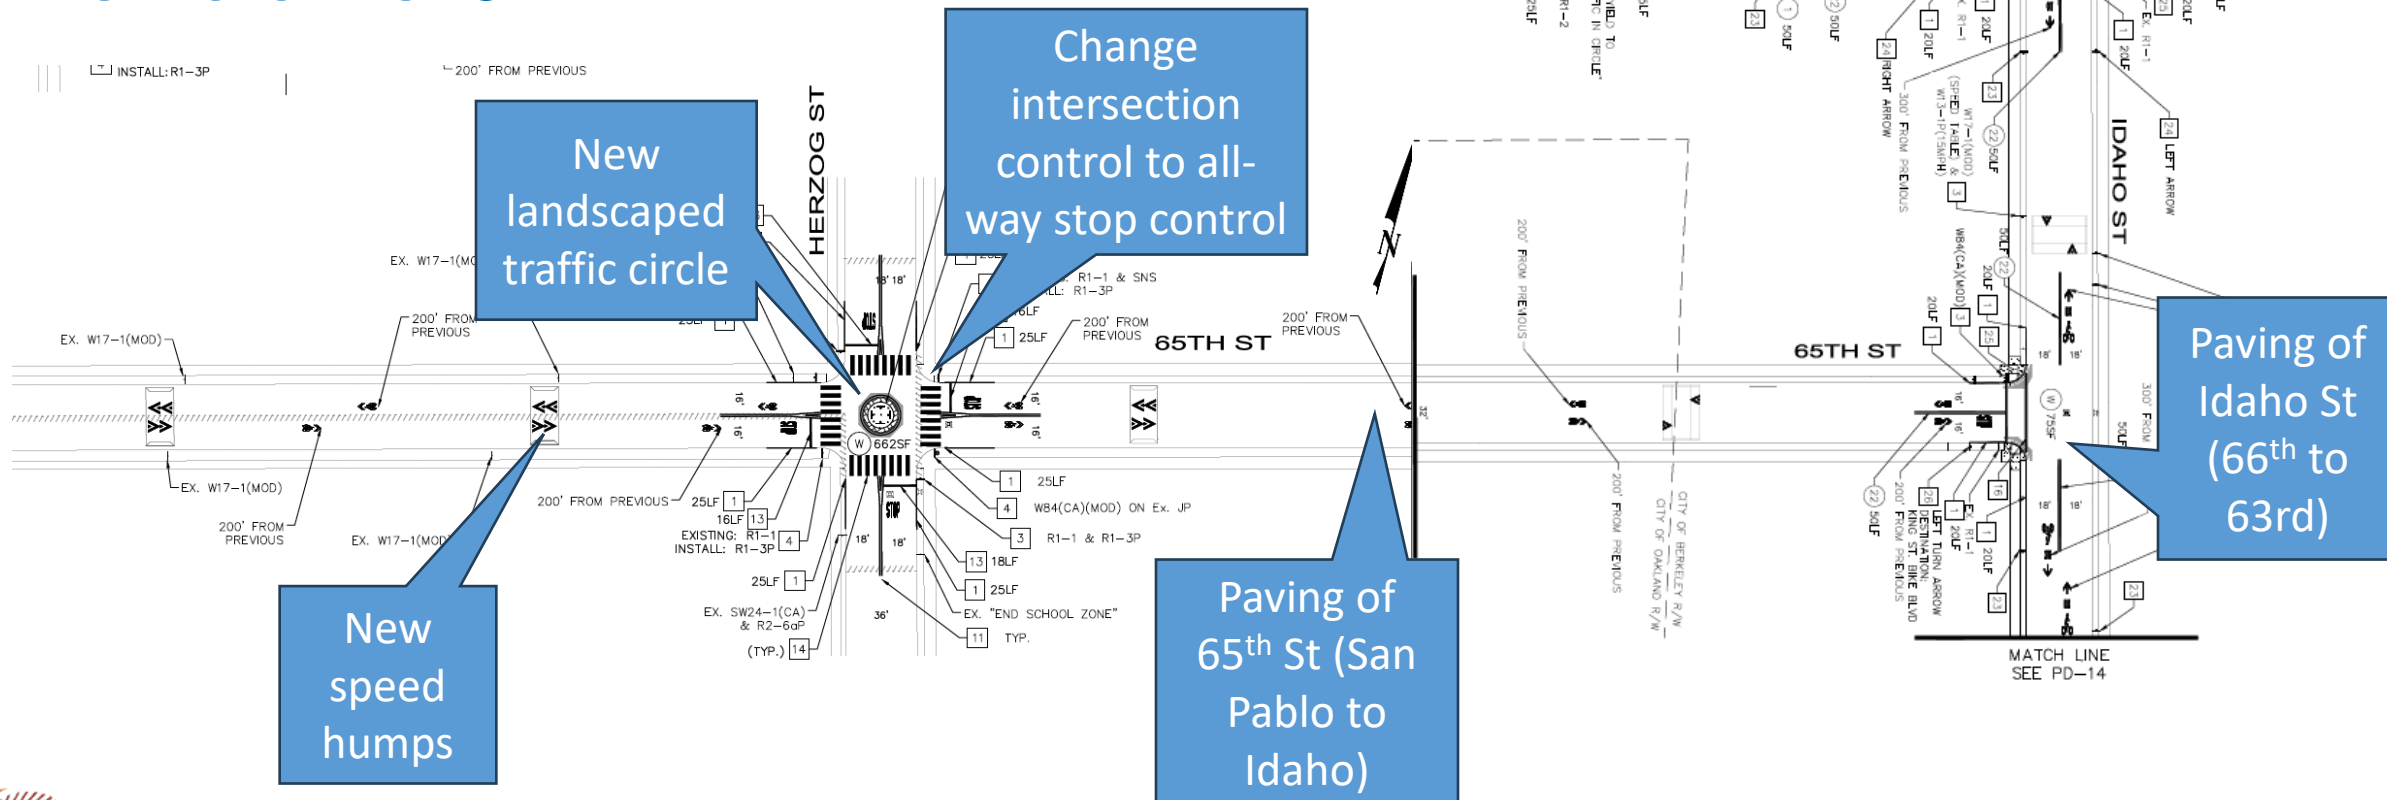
INSTALL: R1–3P

200' FROM PREVIOUS

New landscaped traffic circle

HERZOG ST

Change intersection control to all-way stop control

EX. W17–1(MOD)

200' FROM PREVIOUS

EX. W17–1(MOD)

R1–1 & SNS

R1–3P

16LF

25LF

200' FROM PREVIOUS

65TH ST

200' FROM PREVIOUS

N

16'

16'

662SF

16'

16'

18' 18'

25LF

EX. W17–1(MOD)

200' FROM PREVIOUS

EX. W17–1(MOD)

200' FROM PREVIOUS

25LF 1

16LF 13

EXISTING: R1–1

INSTALL: R1–3P 4

25LF 1

EX. SW24–1(CA) & R2–6aP

(TYP.) 14

18'

18'

36'

1 25LF

4 W84(CA)(MOD) ON Ex. JP

3 R1–1 & R1–3P

13 18LF

1 25LF

EX. "END SCHOOL ZONE"

11 TYP.

New speed humps

Paving of 65$^{th}$ St (San Pablo to Idaho)

200' FROM PREVIOUS

200' FROM PREVIOUS

CITY OF BERKELEY R/W

CITY OF OAKLAND R/W

65TH ST

IDAHO ST

Paving of Idaho St (66$^{th}$ to 63rd)

LEFT ARROW

RIGHT ARROW

300' FROM PREVIOUS

W17–1(MOD) (SPEED TABLE) & W13–1P(15MPH)

W84(CA)(MOD)

20LF

50LF

18'

18'

75SF

300' FROM

50LF

22 50LF

200' FROM PREVIOUS

KING ST. BIKE BLVD

DESTINATION

LEFT TURN ARROW

20LF

R1–1

20LF

23

MATCH LINE
SEE PD–14